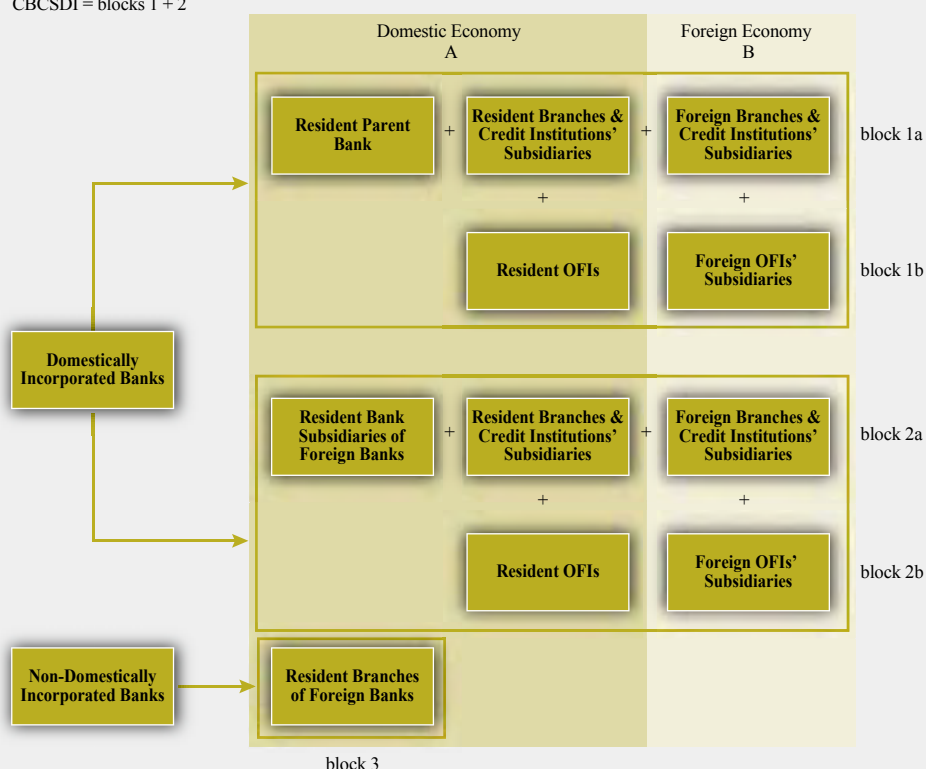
CBCSDI = blocks 1 + 2

Domestic Economy
A

Foreign Economy
B

Resident Parent Bank

+

Resident Branches & Credit Institutions' Subsidiaries

+

Foreign Branches & Credit Institutions' Subsidiaries

block 1a

+

+

Resident OFIs

Foreign OFIs' Subsidiaries

block 1b

Domestically Incorporated Banks

Resident Bank Subsidiaries of Foreign Banks

+

Resident Branches & Credit Institutions' Subsidiaries

+

Foreign Branches & Credit Institutions' Subsidiaries

block 2a

+

+

Resident OFIs

Foreign OFIs' Subsidiaries

block 2b

Non-Domestically Incorporated Banks

Resident Branches of Foreign Banks

block 3